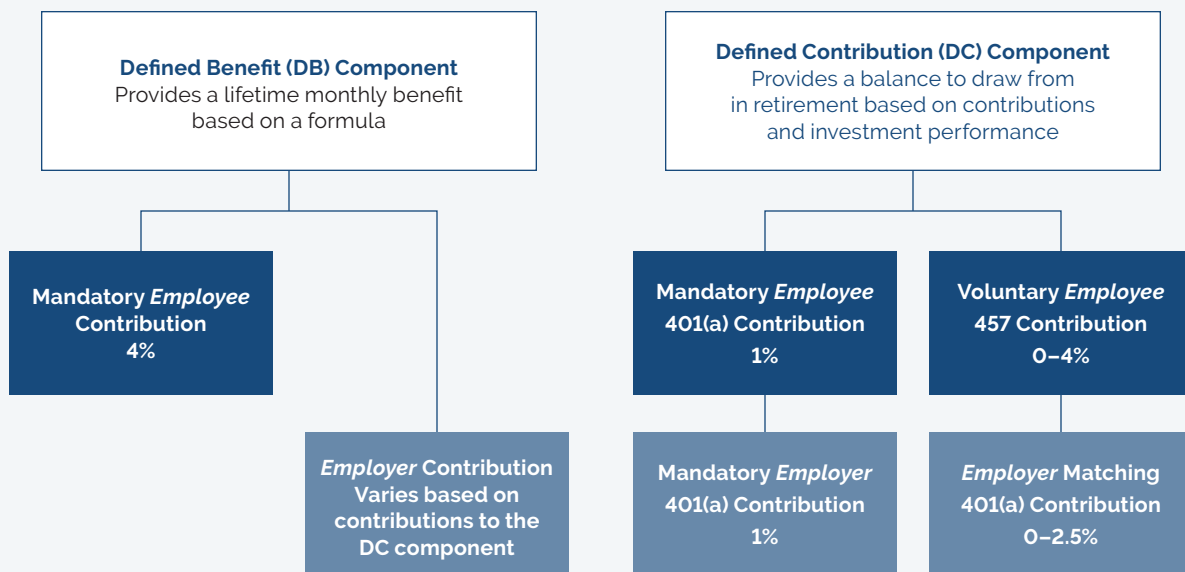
**Defined Benefit (DB) Component**
Provides a lifetime monthly benefit based on a formula

Mandatory *Employee* Contribution
4%

*Employer* Contribution
Varies based on contributions to the DC component

**Defined Contribution (DC) Component**
Provides a balance to draw from in retirement based on contributions and investment performance

Mandatory *Employee* 401(a) Contribution
1%

Mandatory *Employer* 401(a) Contribution
1%

Voluntary *Employee* 457 Contribution
0–4%

*Employer* Matching 401(a) Contribution
0–2.5%